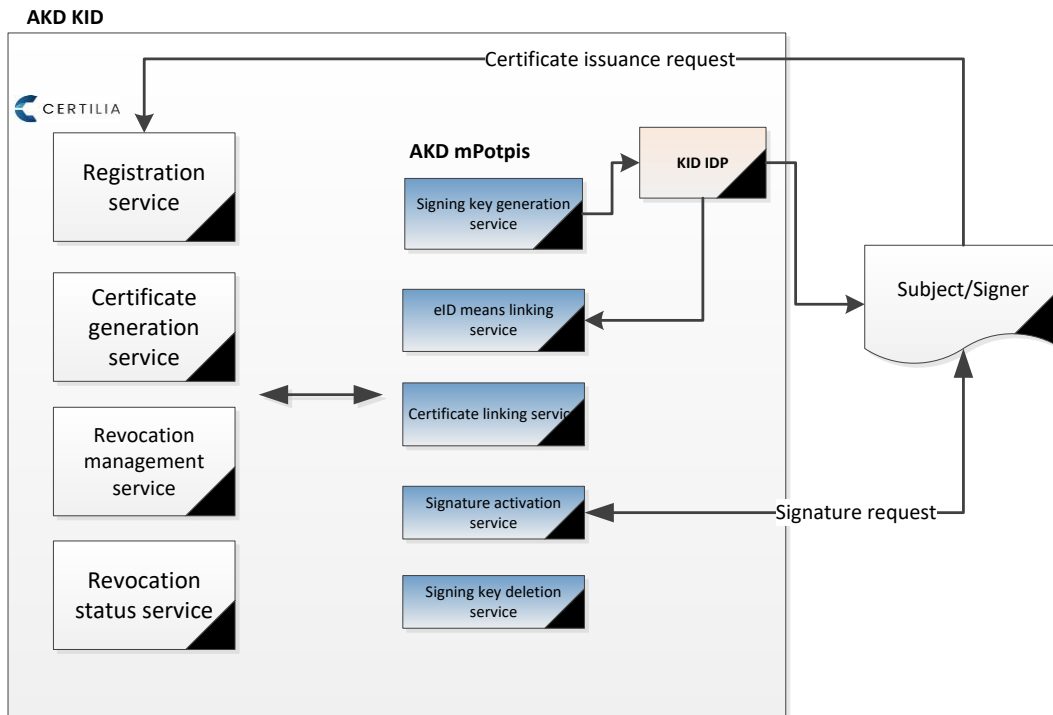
AKD KID

Certificate issuance request

CERTILIA

Registration service

Certificate generation service

Revocation management service

Revocation status service

AKD mPotpis

Signing key generation service

eID means linking service

Certificate linking servic

Signature activation service

Signing key deletion service

KID IDP

Subject/Signer

Signature request